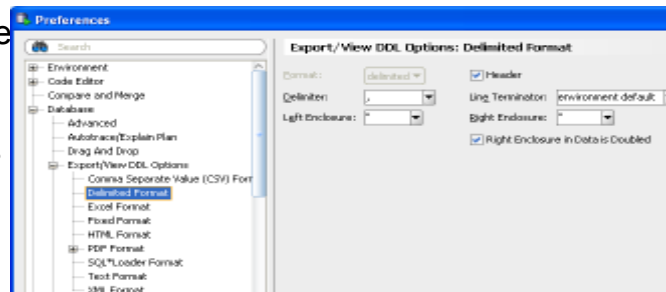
Preferences

e

Search

Environment
Code Editor
Compare and Merge
Database
Advanced
Autotrace/Explain Plan
Drag And Drop
Export/View DDL Options
Comma Separate Value (CSV) Forr
Delimited Format
Excel Format
Fixed Format
HTML Format
PDF Format
SQL*Loader Format
Text Format
XML Format

Export/View DDL Options: Delimited Format

Format: delimited
Delimiter: ,
Left Enclosure: "
Header
Line Terminator: environment default
Right Enclosure: "
Right Enclosure in Data is Doubled